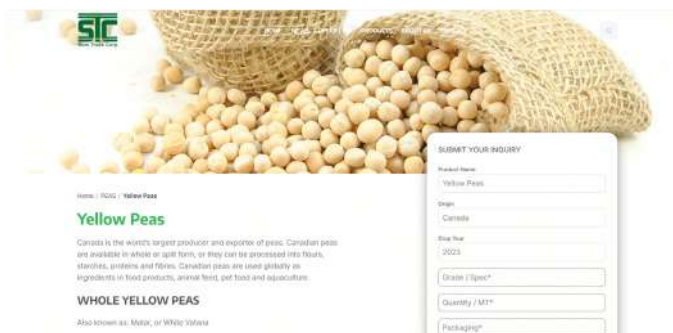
STC

Slow Trade Corp

HOME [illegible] PRODUCTS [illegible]

Home / PEAS / Yellow Peas

Yellow Peas

Canada is the world's largest producer and exporter of peas. Canadian peas are available in whole or split form, or they can be processed into flours, starches, proteins and fibres. Canadian peas are used globally as ingredients in food products, animal feed, pet food and aquaculture.

WHOLE YELLOW PEAS

Also known as: Matar, or White Vatana

SUBMIT YOUR INQUIRY

Product Name

Yellow Peas

Origin

Canada

Crop Year

2023

Grade / Spec*

Quantity / MT*

Packaging*